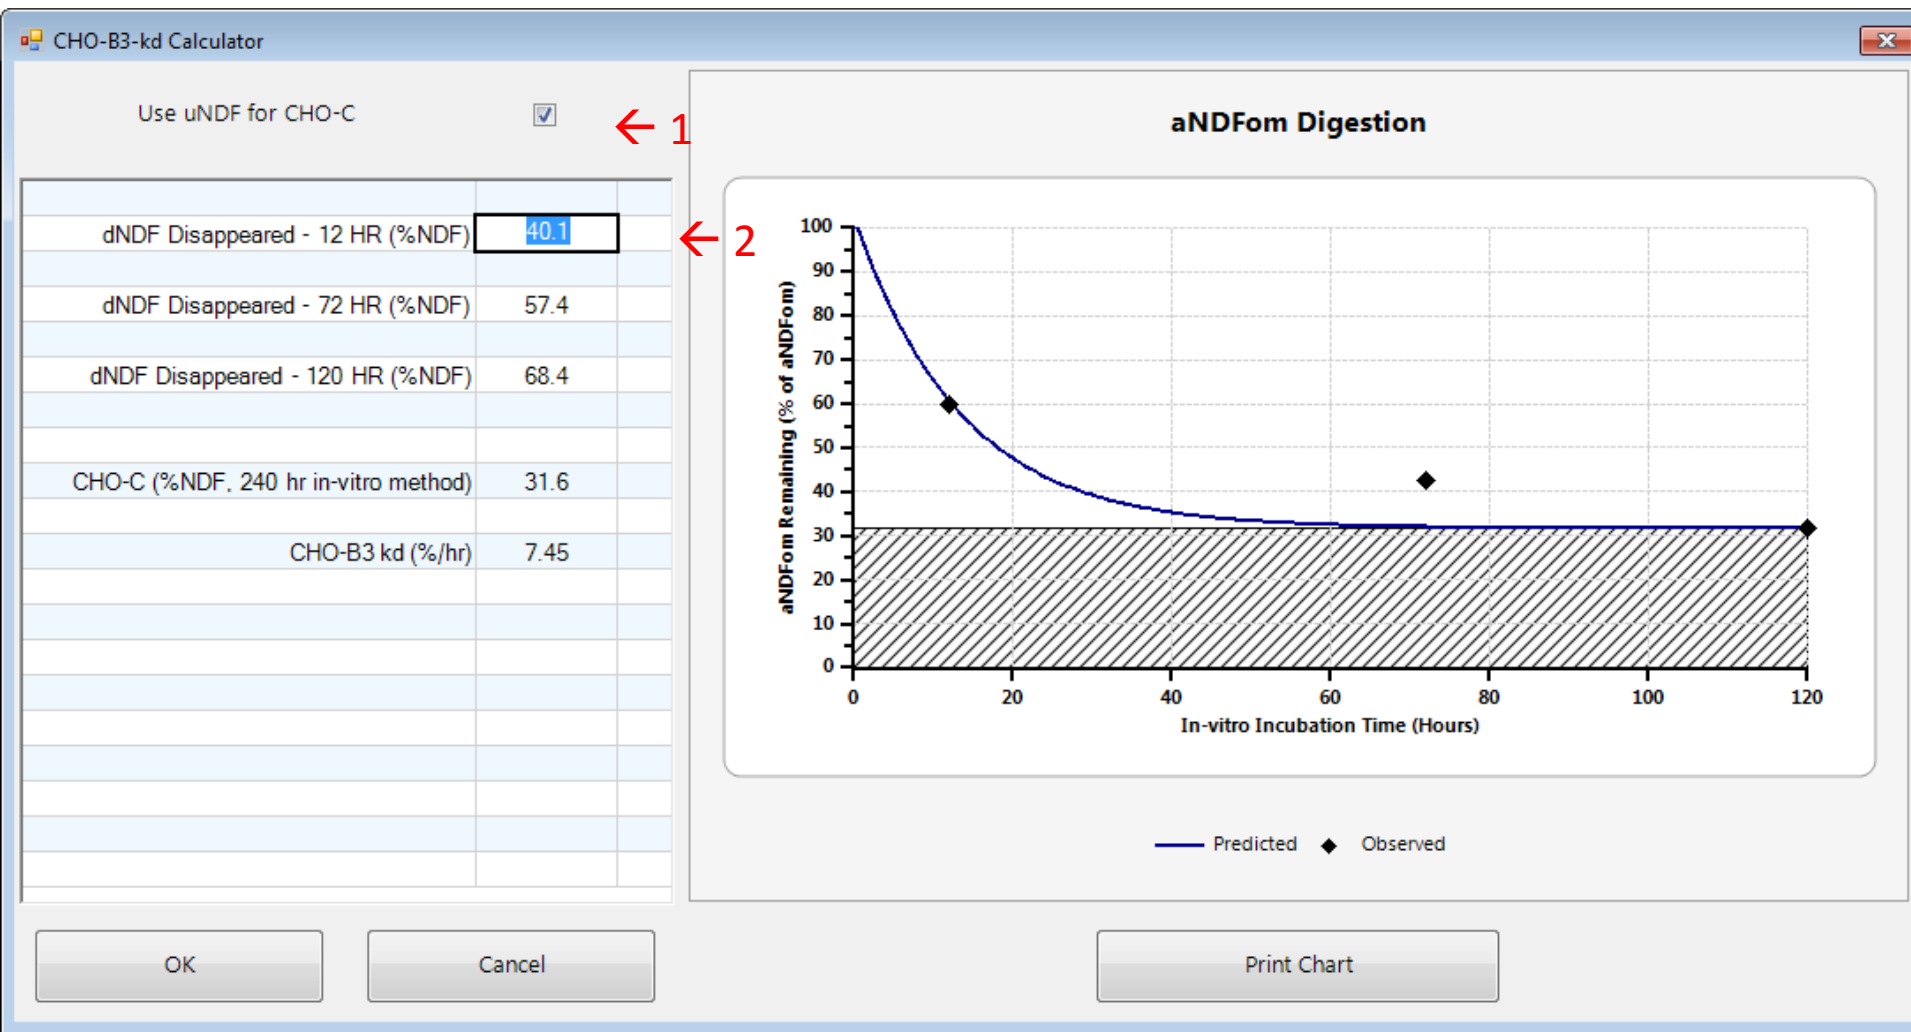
CHO-B3-kd Calculator

Use uNDF for CHO-C ☑ ← 1

| | |
|---|---|
| dNDF Disappeared - 12 HR (%NDF) | 40.1 |
| dNDF Disappeared - 72 HR (%NDF) | 57.4 |
| dNDF Disappeared - 120 HR (%NDF) | 68.4 |
| CHO-C (%NDF, 240 hr in-vitro method) | 31.6 |
| CHO-B3 kd (%/hr) | 7.45 |

← 2

aNDFom Digestion

aNDFom Remaining (% of aNDFom)

100
90
80
70
60
50
40
30
20
10
0

0 20 40 60 80 100 120

In-vitro Incubation Time (Hours)

Predicted Observed

OK

Cancel

Print Chart